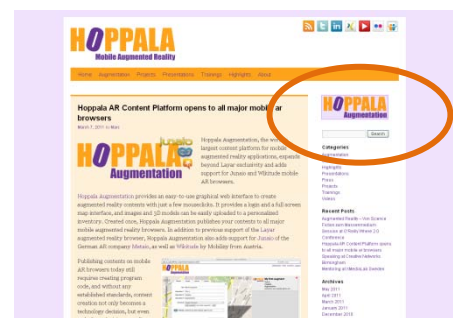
HOPPALA
Mobile Augmented Reality

Home Augmentation Projects Presentations Trainings Highlights About

Hoppala AR Content Platform opens to all major mobile AR browsers
March 7, 2011 · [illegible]

HOPPALA Augmentation junaio

Hoppala Augmentation, the world's largest content platform for mobile augmented reality applications, expands beyond Layar exclusivity and adds support for Junaio and Wikitude mobile AR browsers.

Hoppala Augmentation provides an easy-to-use graphical web interface to create augmented reality content with just a few mouseclicks. It provides a login and a full screen map interface, and images and 3D models can be easily uploaded to a personalised inventory. Created once, Hoppala Augmentation publishes your contents to all major mobile augmented reality browsers. In addition to previous support of the Layar augmented reality browser, Hoppala Augmentation also adds support for Junaio of the German AR company Metaio, as well as Wikitude by Mobilizy from Austria.

Publishing contents on mobile AR browsers today still requires creating program code, and without any established standards, content creation not only becomes a technology decision, but even

HOPPALA Augmentation

Search

Categories
Augmentation
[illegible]
Highlights
Presentations
Press
Projects
Trainings
Videos

Recent Posts
Augmented Reality – Von Science Fiction zum Massenmedium
Session at O'Reilly Where 2.0 Conference
Hoppala AR Content Platform opens to all major mobile AR browsers
Speaking at Creative Networks Birmingham
Mentoring at Mindtrek.at Sweden

Archives
May 2011
April 2011
March 2011
January 2011
December 2010